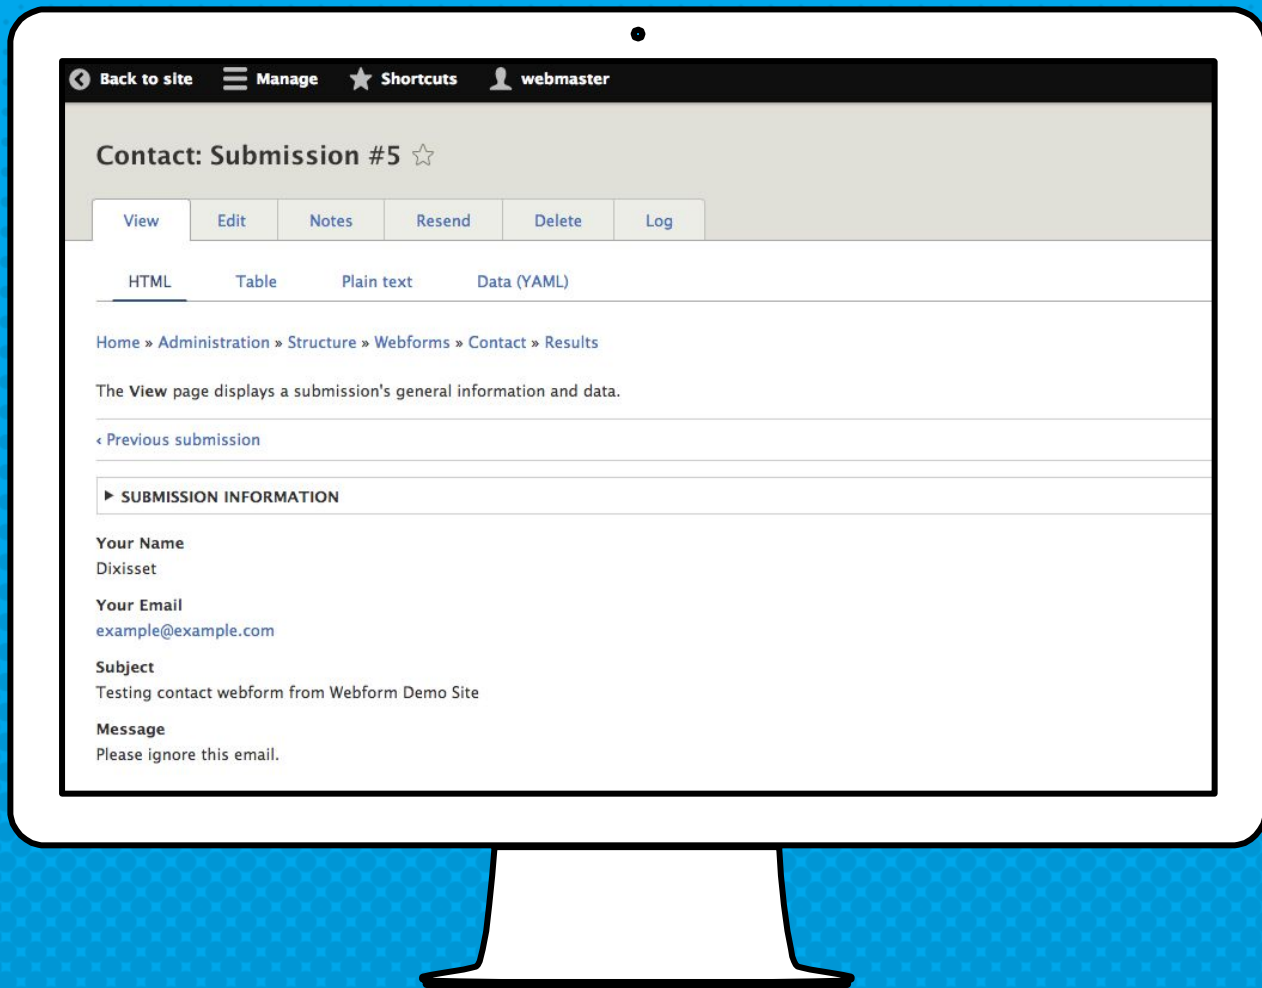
Back to site Manage Shortcuts webmaster

Contact: Submission #5

View Edit Notes Resend Delete Log

HTML Table Plain text Data (YAML)

Home » Administration » Structure » Webforms » Contact » Results

The View page displays a submission's general information and data.

‹ Previous submission

▶ SUBMISSION INFORMATION

Your Name
Dixisset

Your Email
example@example.com

Subject
Testing contact webform from Webform Demo Site

Message
Please ignore this email.